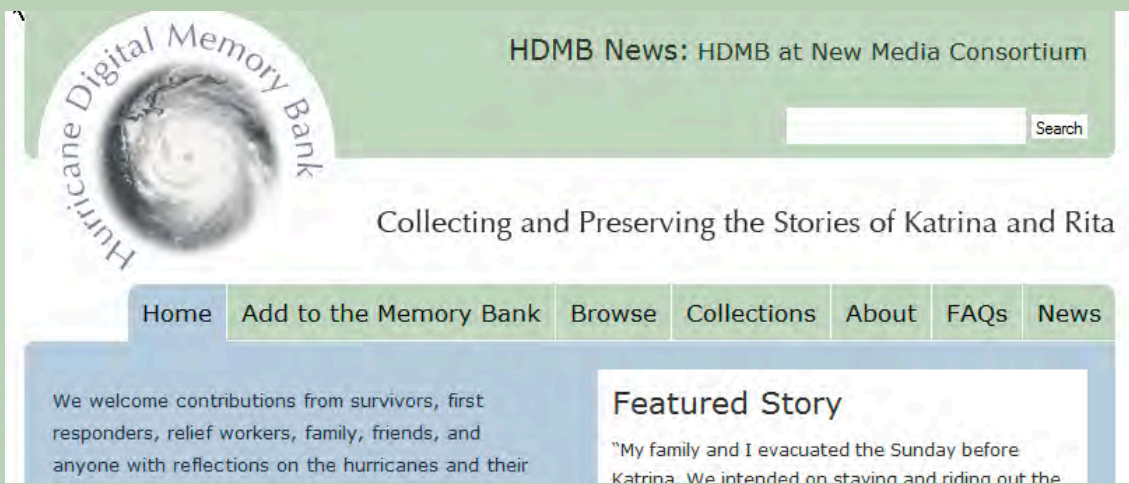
Hurricane Digital Memory Bank

HDMB News: HDMB at New Media Consortium

Search

Collecting and Preserving the Stories of Katrina and Rita

Home | Add to the Memory Bank | Browse | Collections | About | FAQs | News

We welcome contributions from survivors, first responders, relief workers, family, friends, and anyone with reflections on the hurricanes and their

Featured Story

"My family and I evacuated the Sunday before Katrina. We intended on staying and riding out the